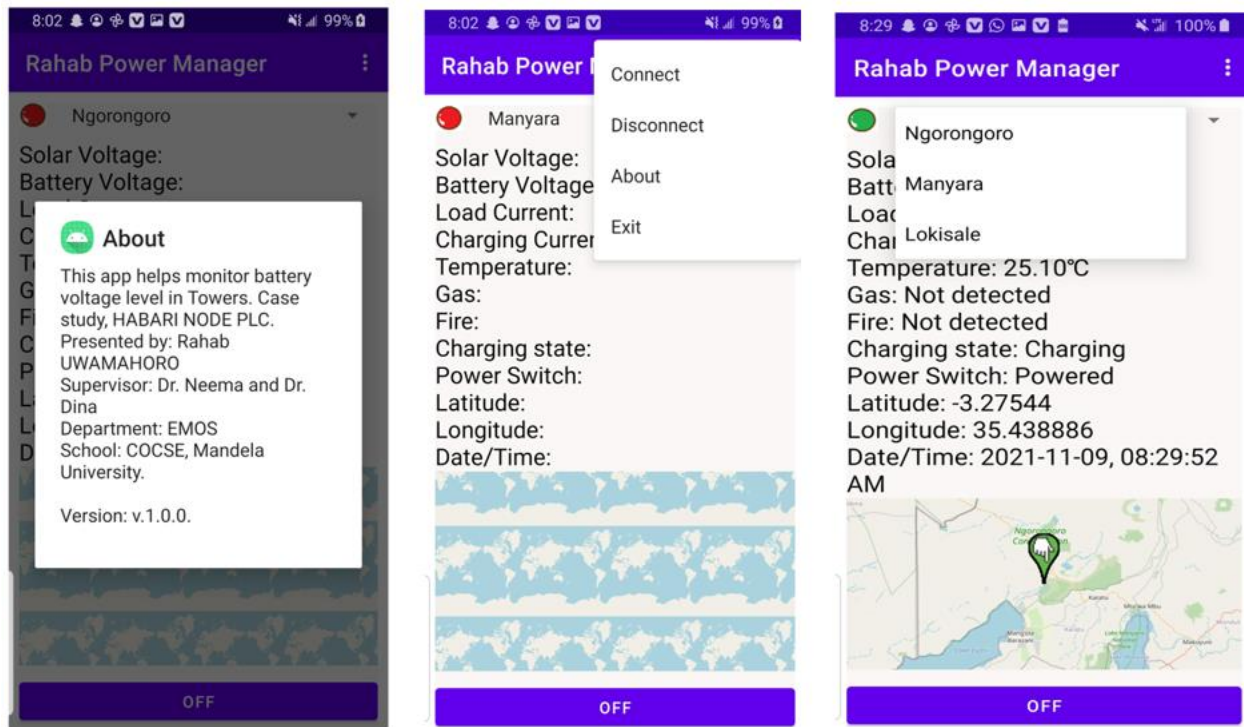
8:02 99%

Rahab Power Manager

Ngorongoro

Solar Voltage:
Battery Voltage:

About

This app helps monitor battery voltage level in Towers. Case study, HABARI NODE PLC.
Presented by: Rahab UWAMAHORO
Supervisor: Dr. Neema and Dr. Dina
Department: EMOS
School: COCSE, Mandela University.

Version: v.1.0.0.

OFF

8:02 99%

Rahab Power M

Connect
Disconnect
About
Exit

Manyara

Solar Voltage:
Battery Voltage
Load Current:
Charging Curren
Temperature:
Gas:
Fire:
Charging state:
Power Switch:
Latitude:
Longitude:
Date/Time:

OFF

8:29 100%

Rahab Power Manager

Ngorongoro
Manyara
Lokisale

Sola
Batt
Load
Char
Temperature: 25.10℃
Gas: Not detected
Fire: Not detected
Charging state: Charging
Power Switch: Powered
Latitude: -3.27544
Longitude: 35.438886
Date/Time: 2021-11-09, 08:29:52 AM

OFF